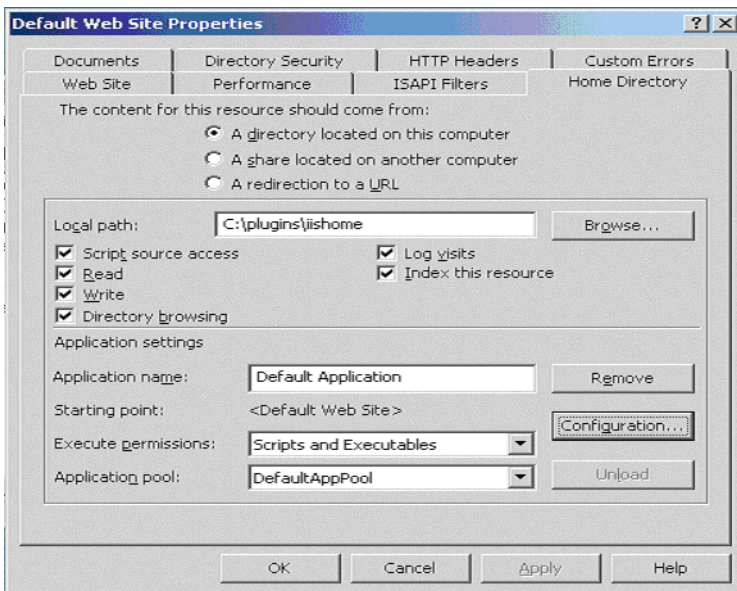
Default Web Site Properties

?

Documents | Directory Security | HTTP Headers | Custom Errors
Web Site | Performance | ISAPI Filters | Home Directory

The content for this resource should come from:

A directory located on this computer

A share located on another computer

A redirection to a URL

Local path: C:\plugins\iishome

Browse...

Script source access

Read

Write

Directory browsing

Log visits

Index this resource

Application settings

Application name: Default Application

Remove

Starting point: <Default Web Site>

Configuration...

Execute permissions: Scripts and Executables

Application pool: DefaultAppPool

Unload

OK

Cancel

Apply

Help